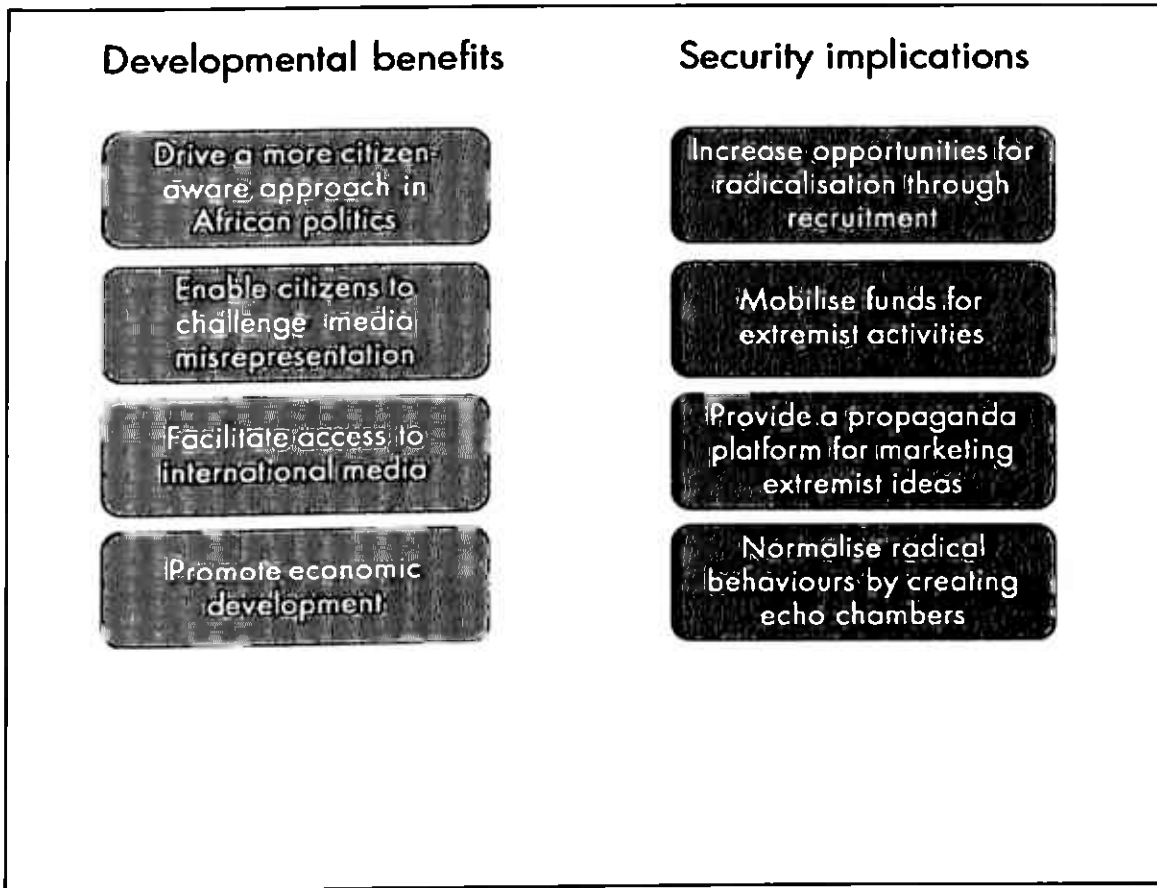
Developmental benefits

Drive a more citizen-aware approach in African politics

Enable citizens to challenge media misrepresentation

Facilitate access to international media

Promote economic development

Security implications

Increase opportunities for radicalisation through recruitment

Mobilise funds for extremist activities

Provide a propaganda platform for marketing extremist ideas

Normalise radical behaviours by creating echo chambers